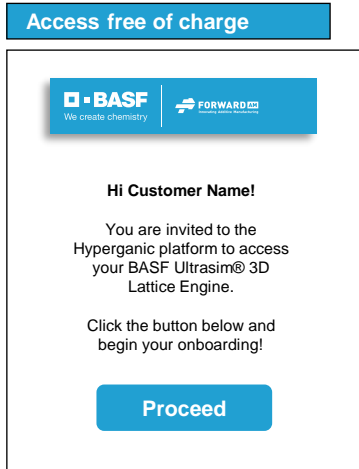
Access free of charge

BASF
We create chemistry

FORWARD AM
Innovating Additive Manufacturing

Hi Customer Name!

You are invited to the Hyperganic platform to access your BASF Ultrasim® 3D Lattice Engine.

Click the button below and begin your onboarding!

Proceed